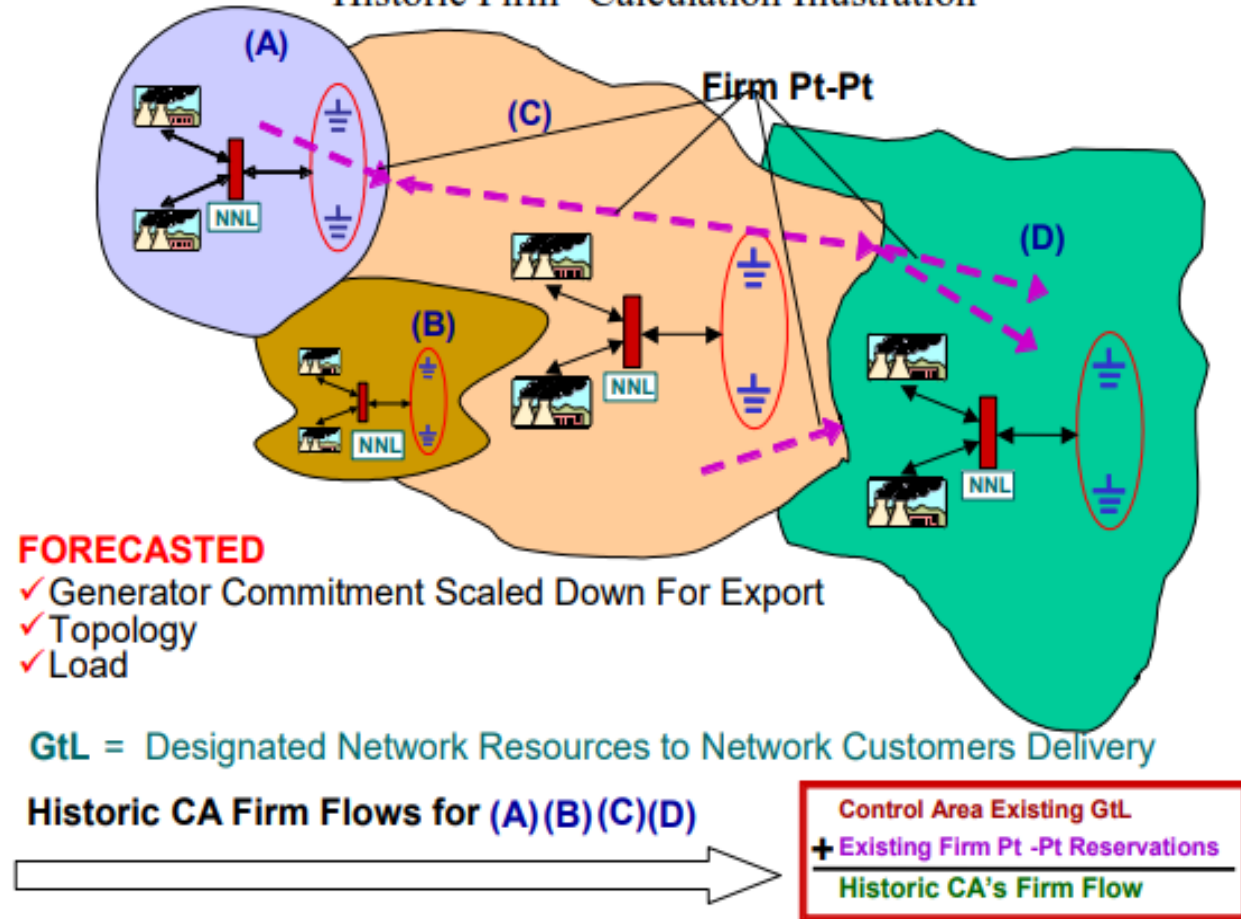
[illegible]

(A)

(C)

Firm Pt-Pt

NNL

(B)

NNL

NNL

(D)

NNL

FORECASTED
✓Generator Commitment Scaled Down For Export
✓Topology
✓Load

GtL = Designated Network Resources to Network Customers Delivery

Historic CA Firm Flows for (A)(B)(C)(D)

Control Area Existing GtL
+ Existing Firm Pt -Pt Reservations
Historic CA's Firm Flow